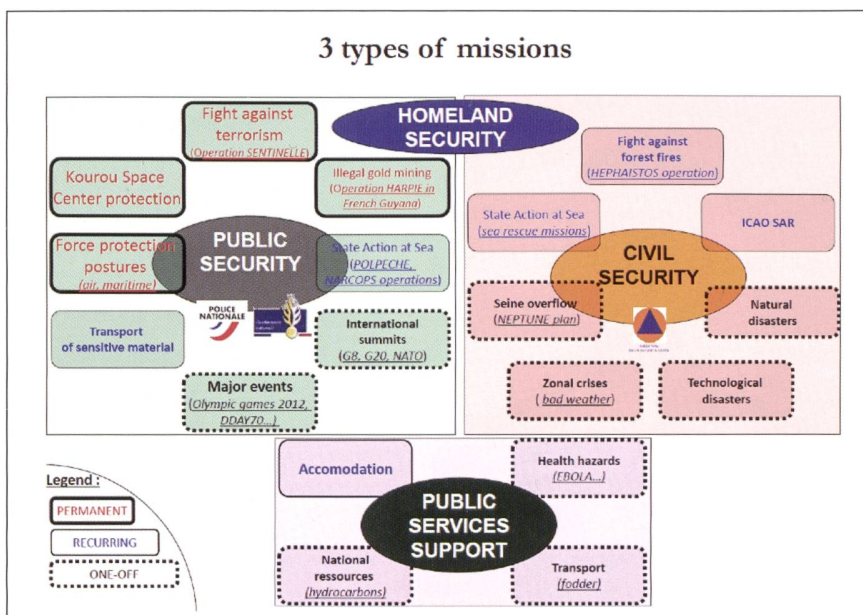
3 types of missions

HOMELAND SECURITY

Fight against terrorism (Operation SENTINELLE)

Kourou Space Center protection

Illegal gold mining (Operation HARPIE in French Guyana)

Force protection postures (air, maritime)

PUBLIC SECURITY

State Action at Sea (POLPECHE, NARCOPS operations)

POLICE NATIONALE

Transport of sensitive material

International summits (G8, G20, NATO)

Major events (Olympic games 2012, DDAY70...)

Fight against forest fires (HEPHAISTOS operation)

State Action at Sea (sea rescue missions)

ICAO SAR

CIVIL SECURITY

Seine overflow (NEPTUNE plan)

Natural disasters

Zonal crises (bad weather)

Technological disasters

Legend :
PERMANENT
RECURRING
ONE-OFF

Accomodation

Health hazards (EBOLA...)

PUBLIC SERVICES SUPPORT

National ressources (hydrocarbons)

Transport (fodder)